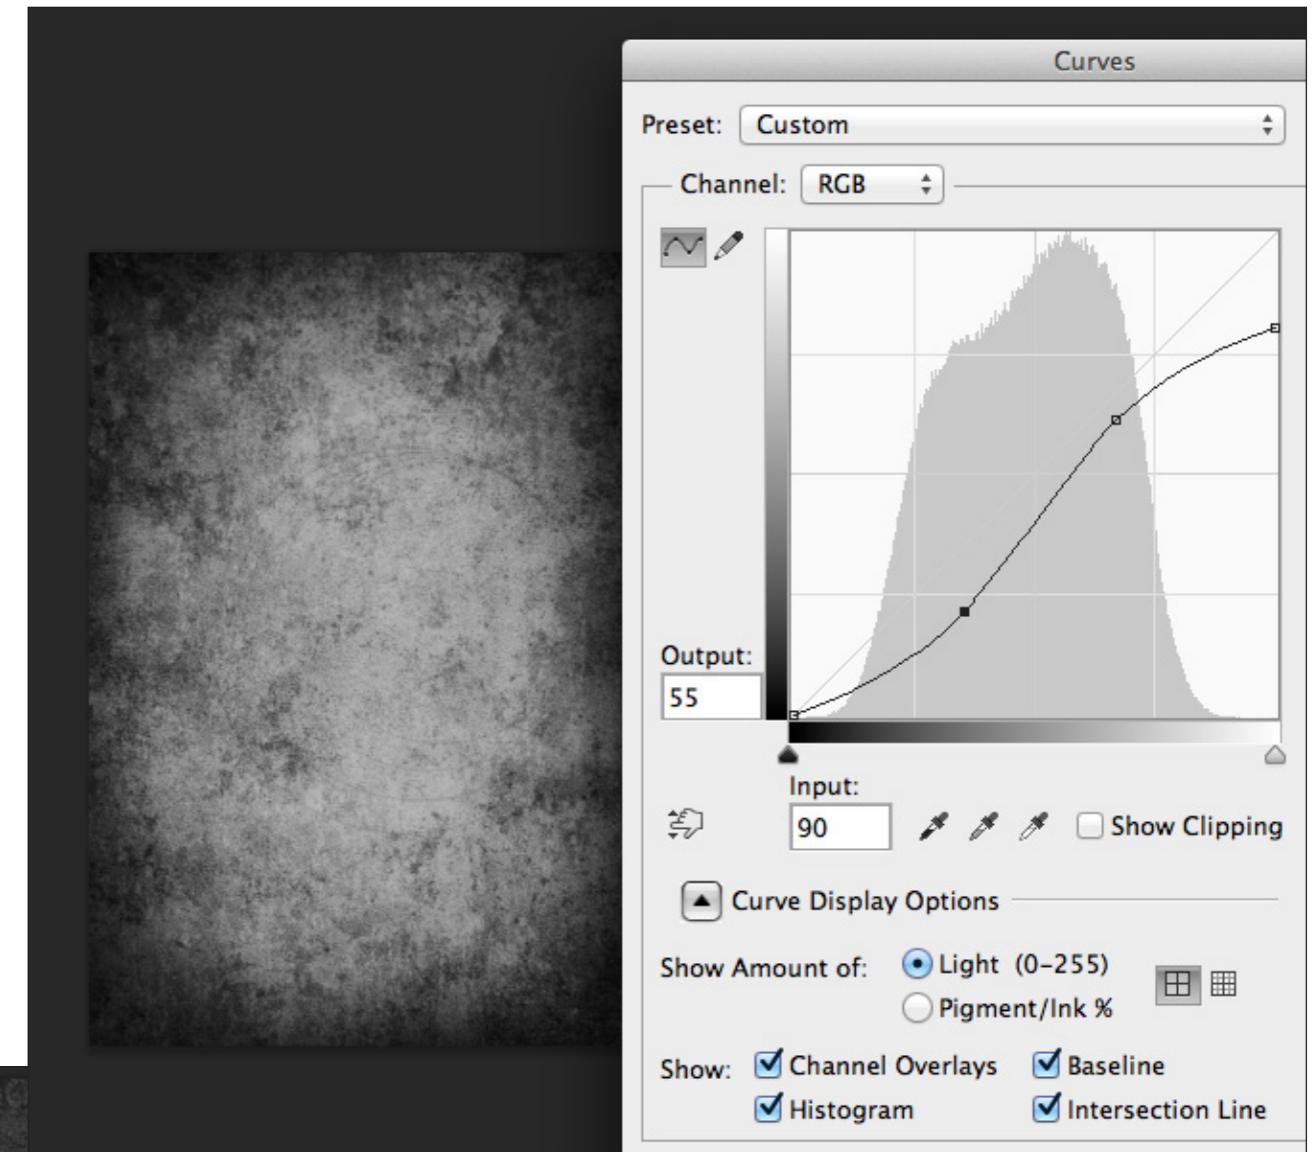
Curves

Preset: Custom

Channel: RGB

Output:
55

Input:
90

Show Clipping

Curve Display Options

Show Amount of: Light (0–255)
Pigment/Ink %

Show: Channel Overlays
Baseline
Histogram
Intersection Line